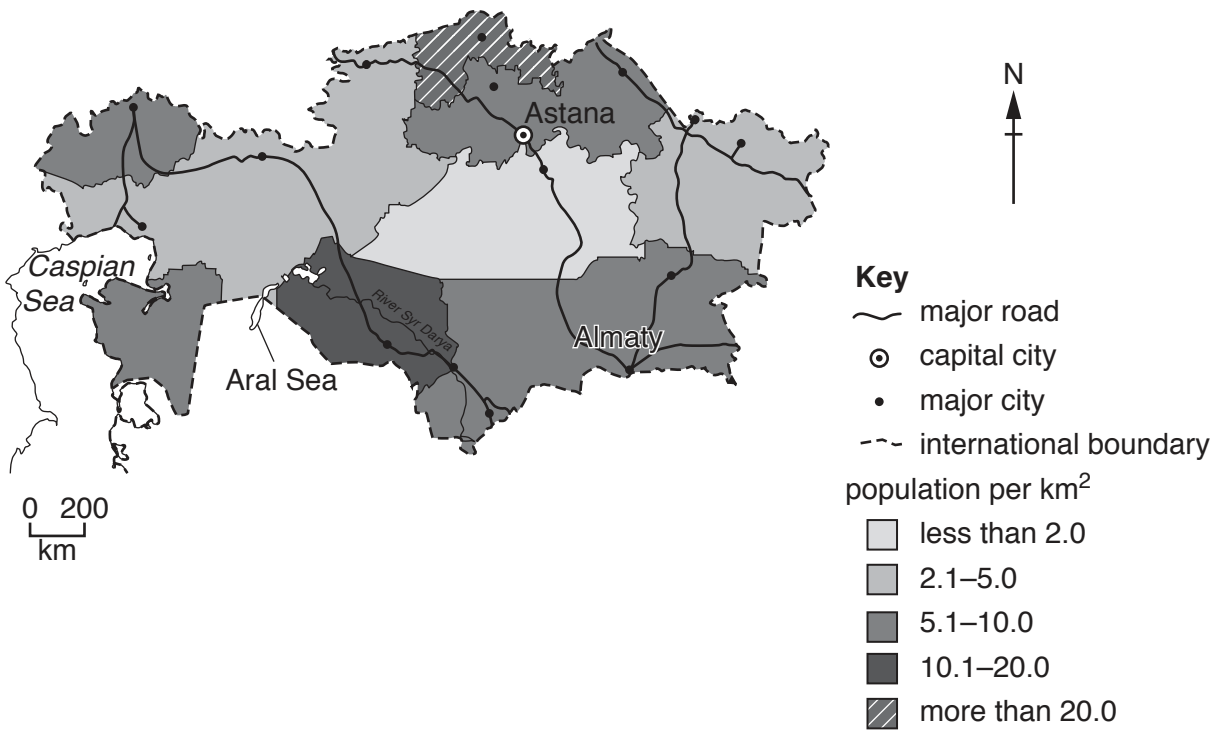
N

Astana

Caspian Sea

River Syr Darya

Aral Sea

Almaty

0 200
km

Key
major road
capital city
major city
international boundary
population per km$^2$
less than 2.0
2.1–5.0
5.1–10.0
10.1–20.0
more than 20.0